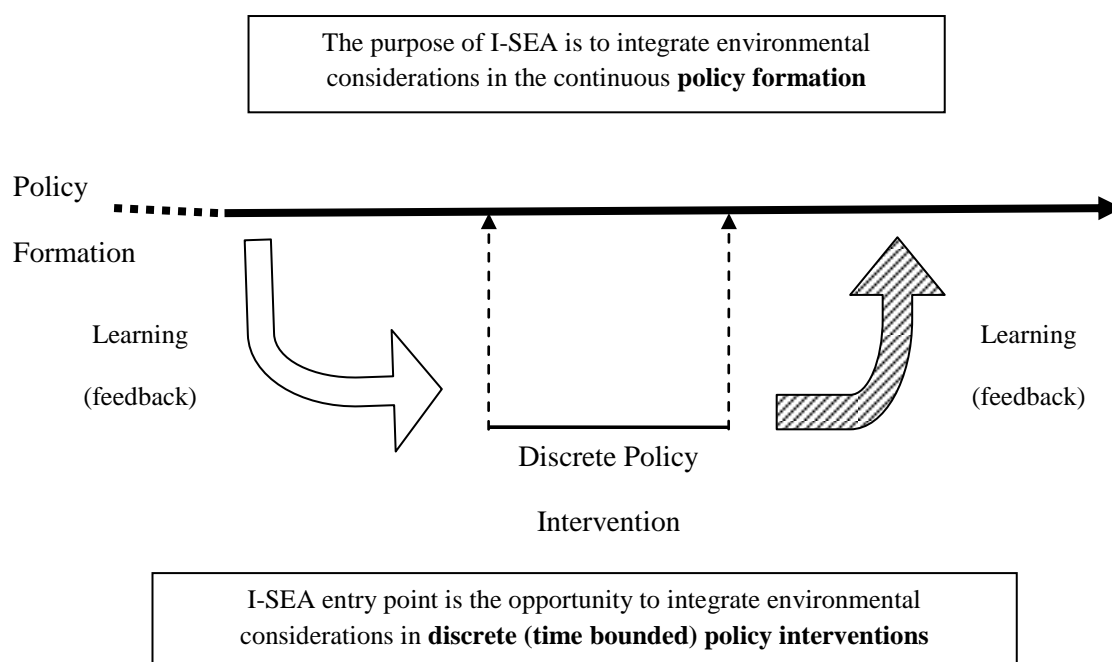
The purpose of I-SEA is to integrate environmental considerations in the continuous **policy formation**

Policy

Formation

Learning

(feedback)

Learning

(feedback)

Discrete Policy

Intervention

I-SEA entry point is the opportunity to integrate environmental considerations in **discrete (time bounded) policy interventions**